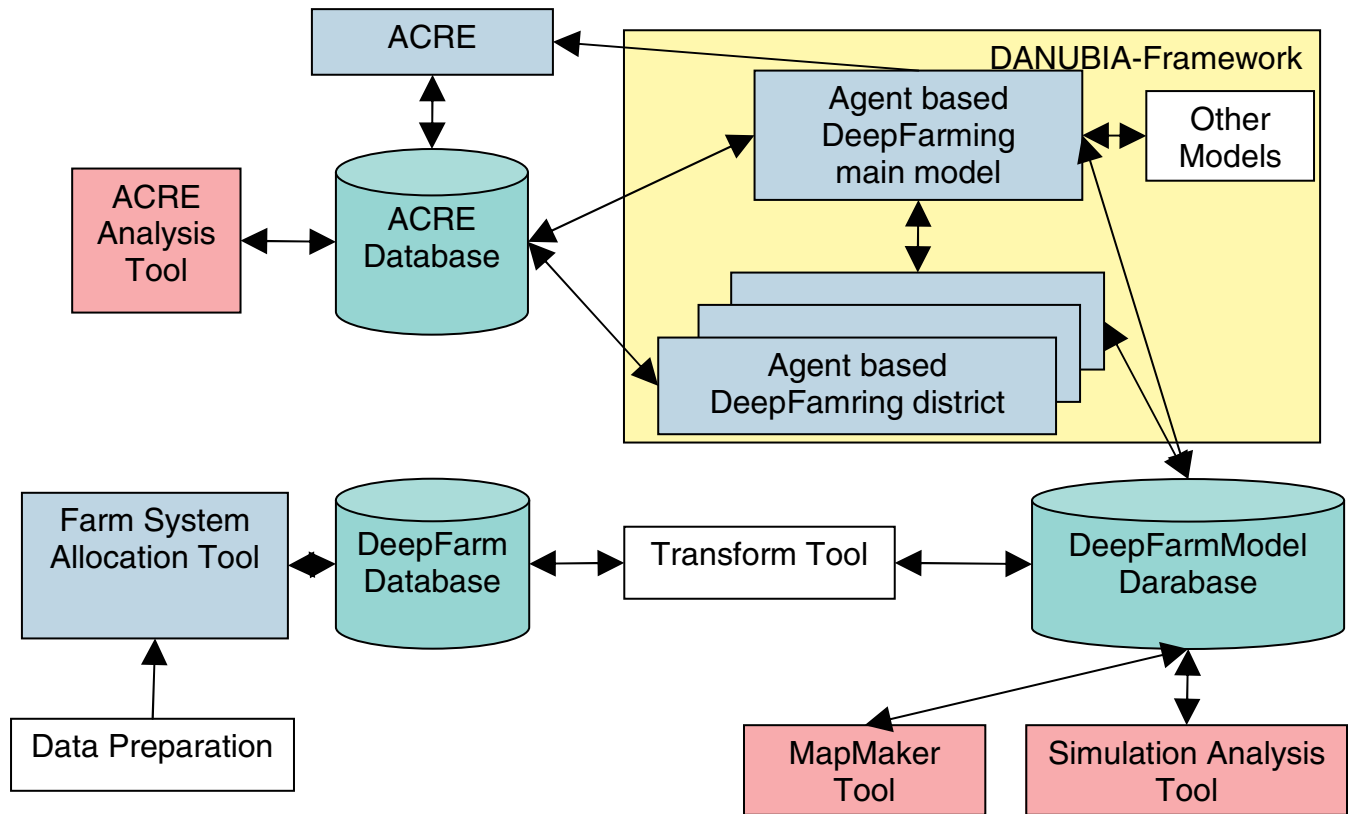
ACRE

DANUBIA-Framework

Agent based DeepFarming main model

Other Models

ACRE Analysis Tool

ACRE Database

Agent based DeepFamring district

Farm System Allocation Tool

DeepFarm Database

Transform Tool

DeepFarmModel Darabase

Data Preparation

MapMaker Tool

Simulation Analysis Tool